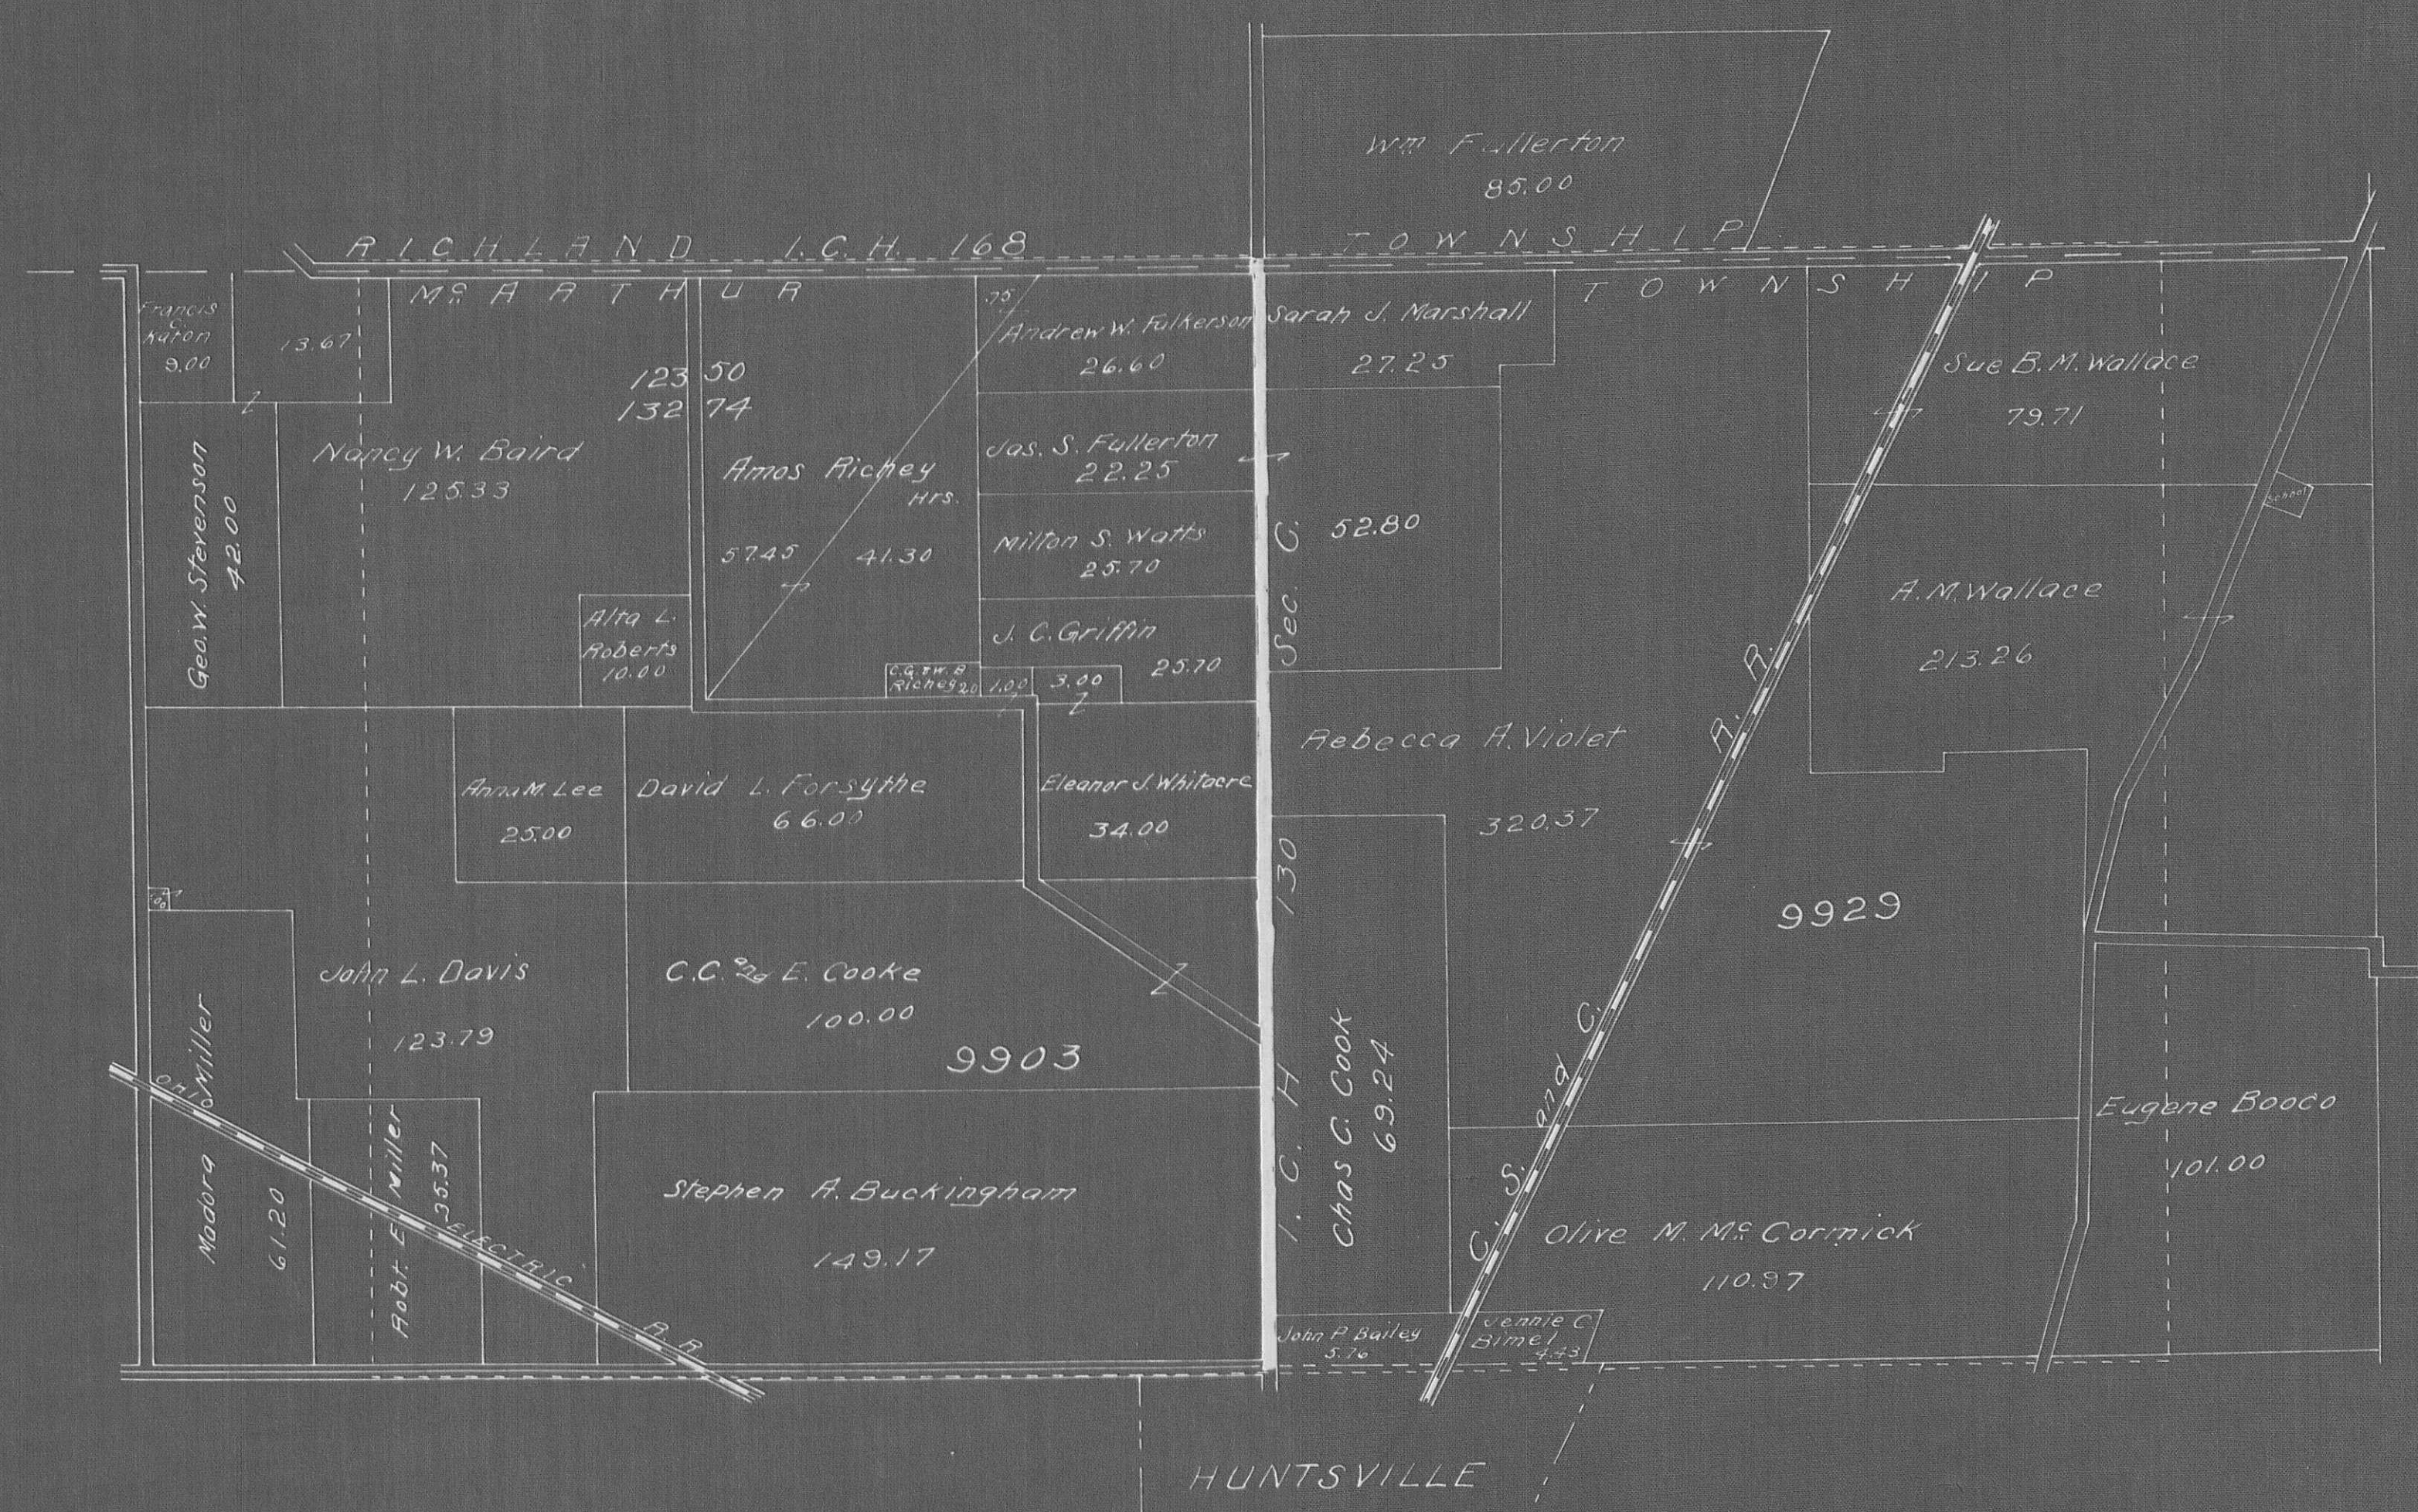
Wm F. Allerton
85.00

RICHLAND I.C.H. 168 TOWNSHIP

McARTHUR TOWNSHIP

Francis Katon 9.00

13.67

123 50
132 74

.75

Andrew W. Fulkerson 26.60

Sarah J. Marshall 27.25

Sue B. M. Wallace 79.71

Nancy W. Baird 125.33

Geo. W. Stevenson 42.00

Amos Richey Hrs.

57.45

41.30

Jas. S. Fullerton 22.25

Milton S. Watts 25.70

Sec. C. 52.80

A. M. Wallace 213.26

School

Alta L. Roberts 10.00

J. C. Griffin 25.70

C.G. & W.B. Richey .20

1.00

3.00

Rebecca A. Violet 320.37

Anna M. Lee 25.00

David L. Forsythe 66.00

Eleanor J. Whitacre 34.00

130

9929

John L. Davis 123.79

C.C. and E. Cooke 100.00

9903

Madora Miller 61.20

Robt. E. Miller 35.37

OHIO ELECTRIC R.R.

Stephen A. Buckingham 149.17

I. C. H.

Chas C. Cook 69.24

C. S. and C. R.R.

Eugene Booco 101.00

Olive M. McCormick 110.97

John P. Bailey 5.76

Jennie C. Bimel 4.43

HUNTSVILLE